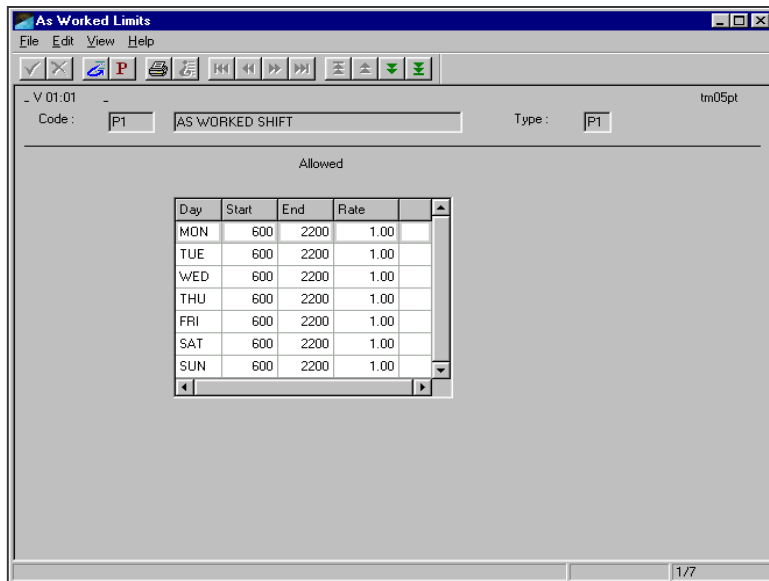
As Worked Limits

File Edit View Help

P

_ V 01:01 _

tm05pt

Code : P1 AS WORKED SHIFT

Type : P1

Allowed

| Day | Start | End | Rate |
|---|---|---|---|
| MON | 600 | 2200 | 1.00 |
| TUE | 600 | 2200 | 1.00 |
| WED | 600 | 2200 | 1.00 |
| THU | 600 | 2200 | 1.00 |
| FRI | 600 | 2200 | 1.00 |
| SAT | 600 | 2200 | 1.00 |
| SUN | 600 | 2200 | 1.00 |

1/7